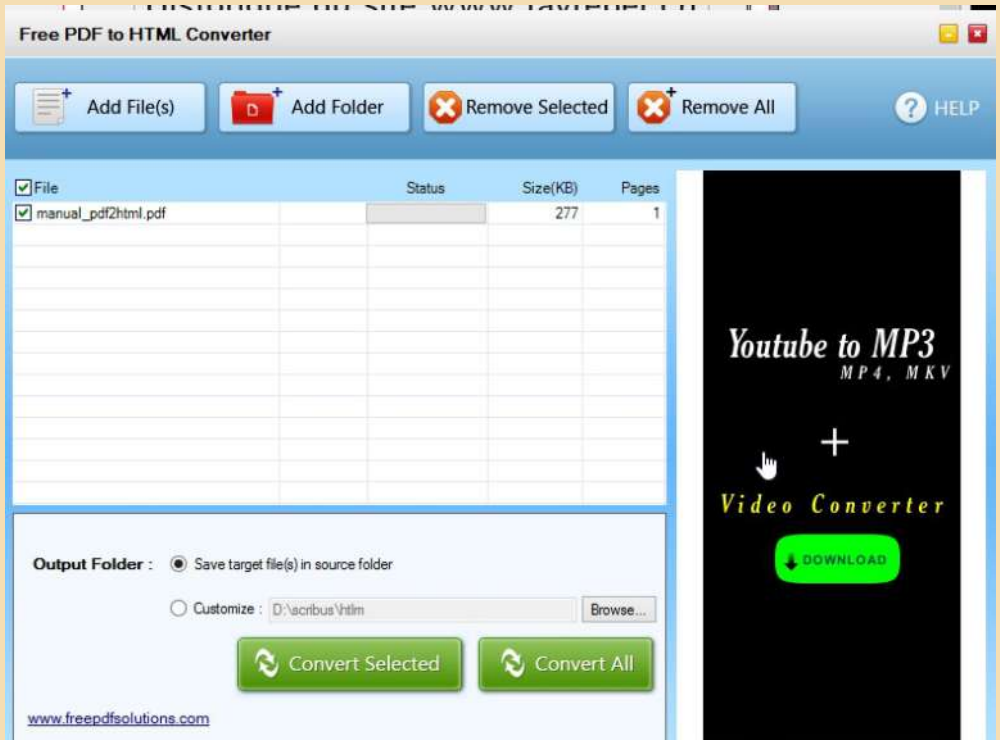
Free PDF to HTML Converter

Add File(s)
Add Folder
Remove Selected
Remove All
HELP

| File | Status | Size(KB) | Pages |
|---|---|---|---|
| manual_pdf2html.pdf | | 277 | 1 |

Youtube to MP3
MP4, MKV
+
Video Converter
DOWNLOAD

Output Folder : Save target file(s) in source folder
Customize : D:\scribus\htlm Browse...

Convert Selected
Convert All

www.freepdfsolutions.com